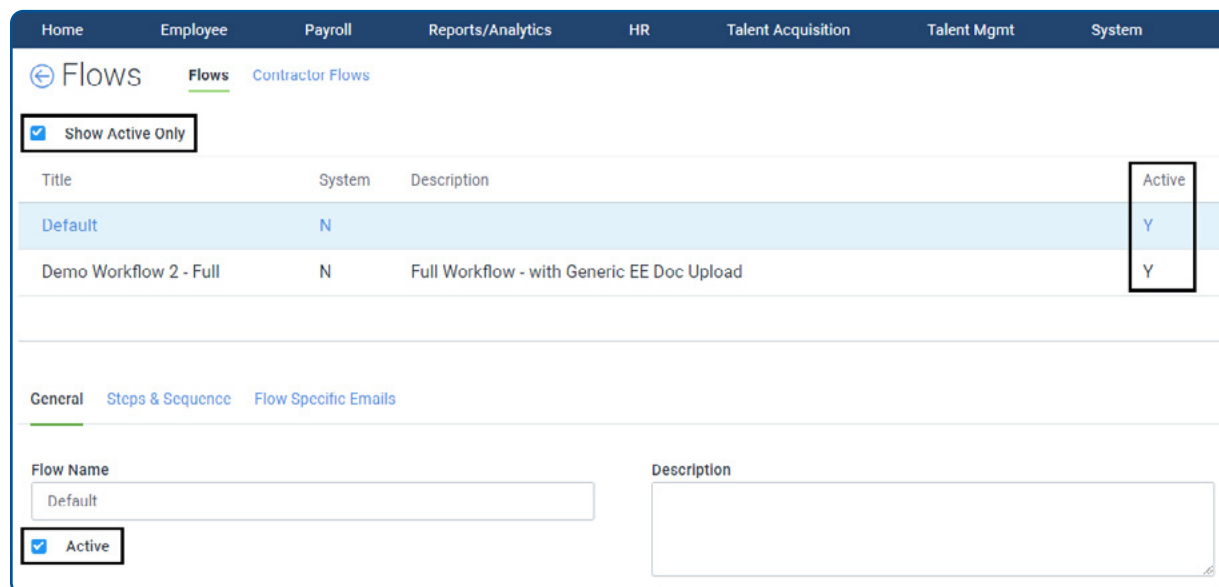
Home Employee Payroll Reports/Analytics HR Talent Acquisition Talent Mgmt System

Flows Flows Contractor Flows

Show Active Only

| Title | System | Description | Active |
|---|---|---|---|
| Default | N | | Y |
| Demo Workflow 2 - Full | N | Full Workflow - with Generic EE Doc Upload | Y |

General Steps & Sequence Flow Specific Emails

Flow Name
Default

Active

Description